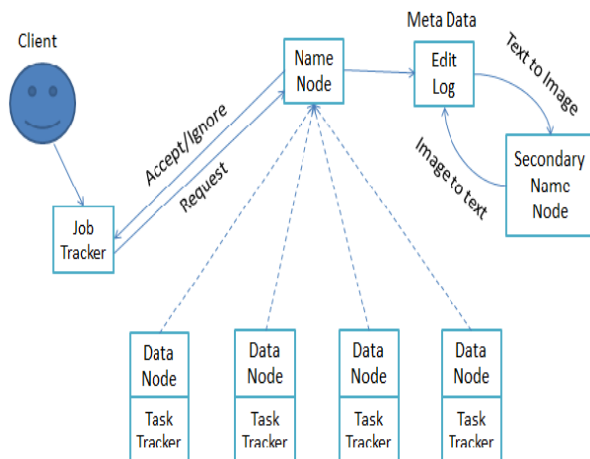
Client

Job Tracker

Accept/Ignore

Request

Name Node

Meta Data

Edit Log

Text to Image

Image to text

Secondary Name Node

Data Node

Task Tracker

Data Node

Task Tracker

Data Node

Task Tracker

Data Node

Task Tracker